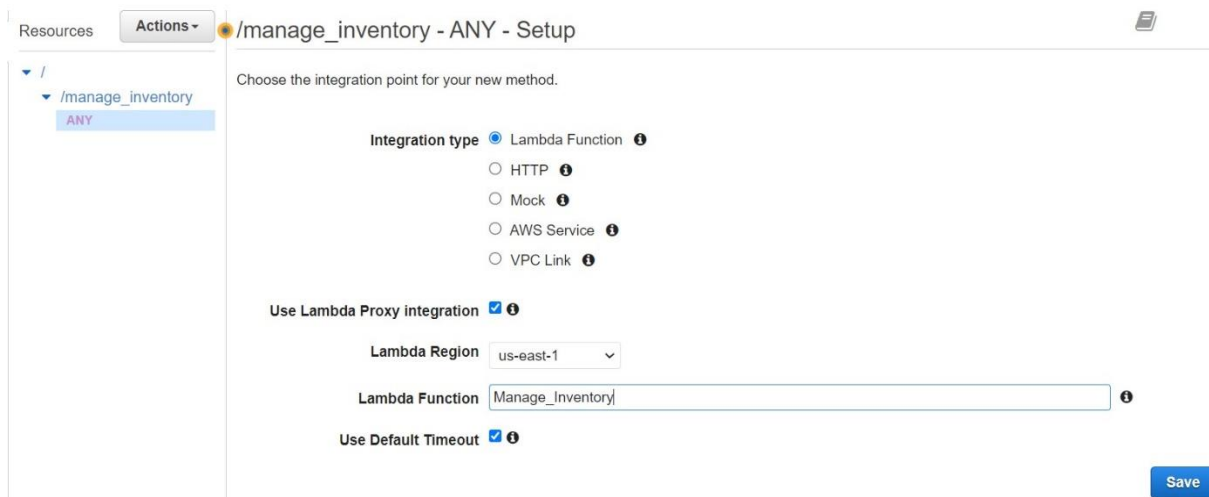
Resources Actions ▾

/
/manage_inventory
ANY

/manage_inventory - ANY - Setup

Choose the integration point for your new method.

Integration type
Lambda Function
HTTP
Mock
AWS Service
VPC Link

Use Lambda Proxy integration

Lambda Region us-east-1

Lambda Function Manage_Inventory

Use Default Timeout

Save